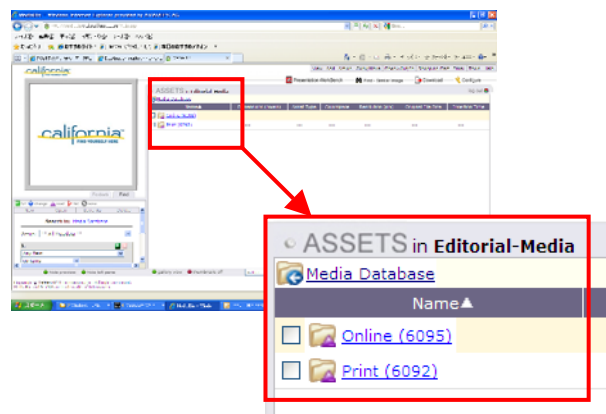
california
FIND YOURSELF HERE

ASSETS in Editorial-Media
Media Database
Name▲
Online (6095)
Print (6092)

Presentation Workbench
Download
Configure

ASSETS in Editorial-Media
Media Database
Name▲
Online (6095)
Print (6092)